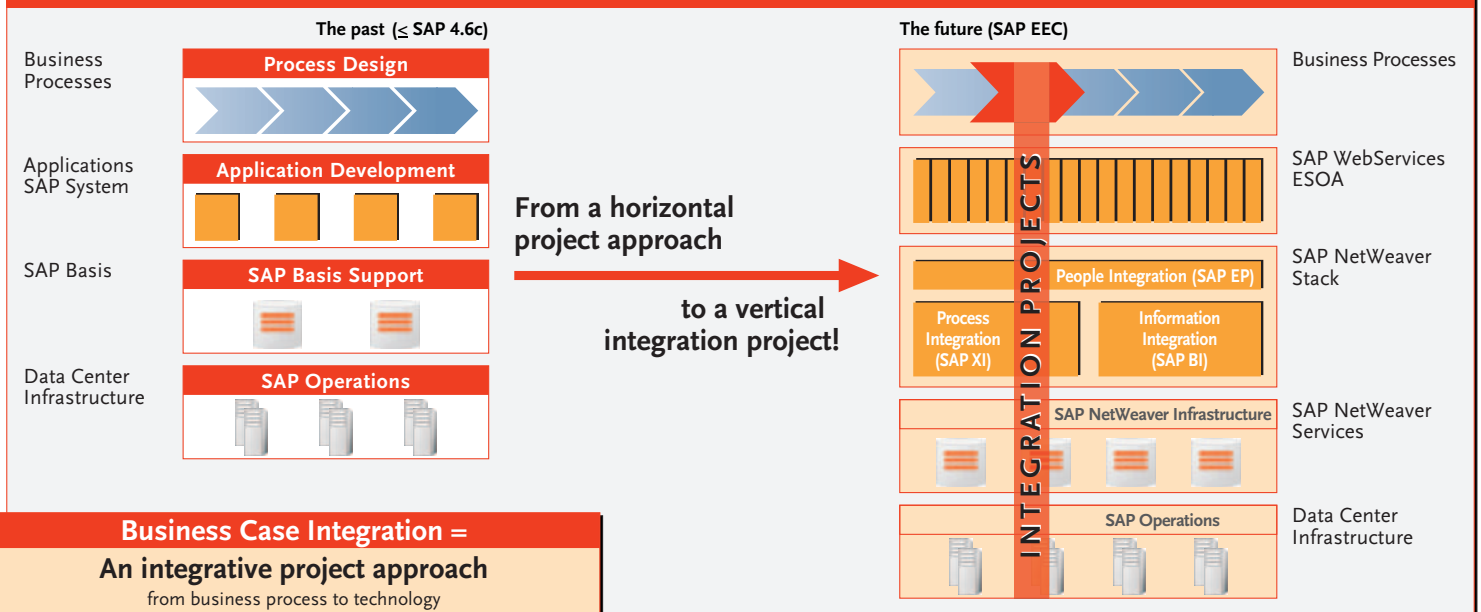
The past ($\leq$ SAP 4.6c)

Business Processes

Process Design

Applications SAP System

Application Development

SAP Basis

SAP Basis Support

Data Center Infrastructure

SAP Operations

From a horizontal project approach

to a vertical integration project!

The future (SAP EEC)

Business Processes

SAP WebServices ESOA

SAP NetWeaver Stack

People Integration (SAP EP)

Process Integration (SAP XI)

Information Integration (SAP BI)

SAP NetWeaver Infrastructure

SAP NetWeaver Services

SAP Operations

Data Center Infrastructure

INTEGRATION PROJECTS

Business Case Integration =

An integrative project approach

from business process to technology